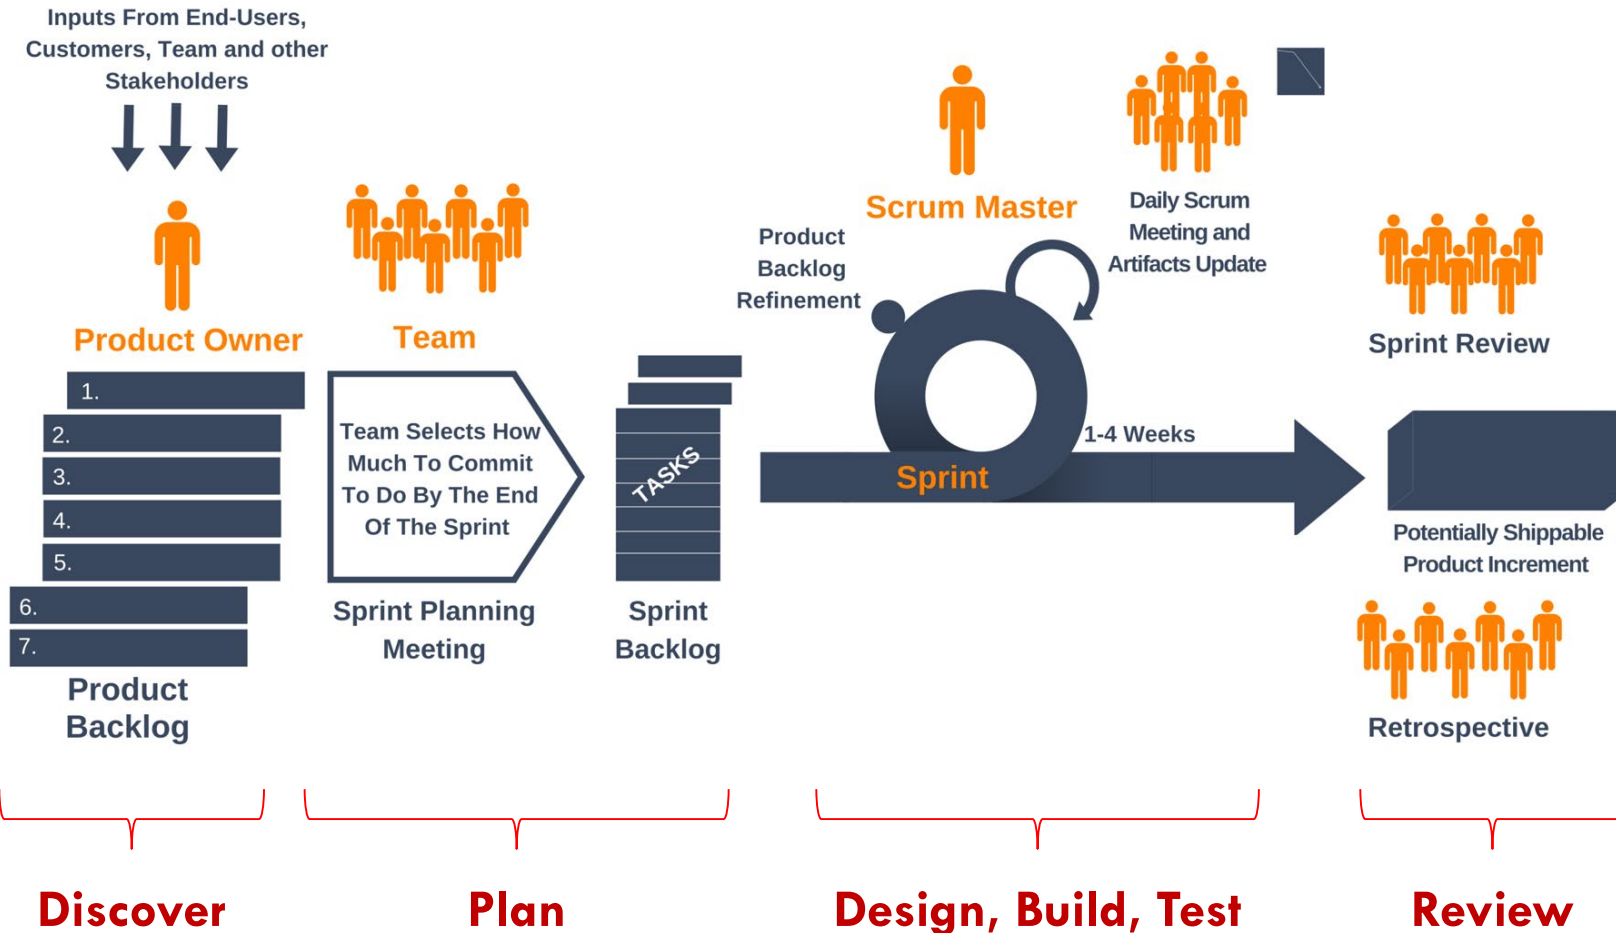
Inputs From End-Users, Customers, Team and other Stakeholders

Product Owner

1.
2.
3.
4.
5.
6.
7.

Product Backlog

Team

Team Selects How Much To Commit To Do By The End Of The Sprint

Sprint Planning Meeting

TASKS

Sprint Backlog

Product Backlog Refinement

Scrum Master

Daily Scrum Meeting and Artifacts Update

1-4 Weeks

Sprint

Sprint Review

Potentially Shippable Product Increment

Retrospective

Discover

Plan

Design, Build, Test

Review